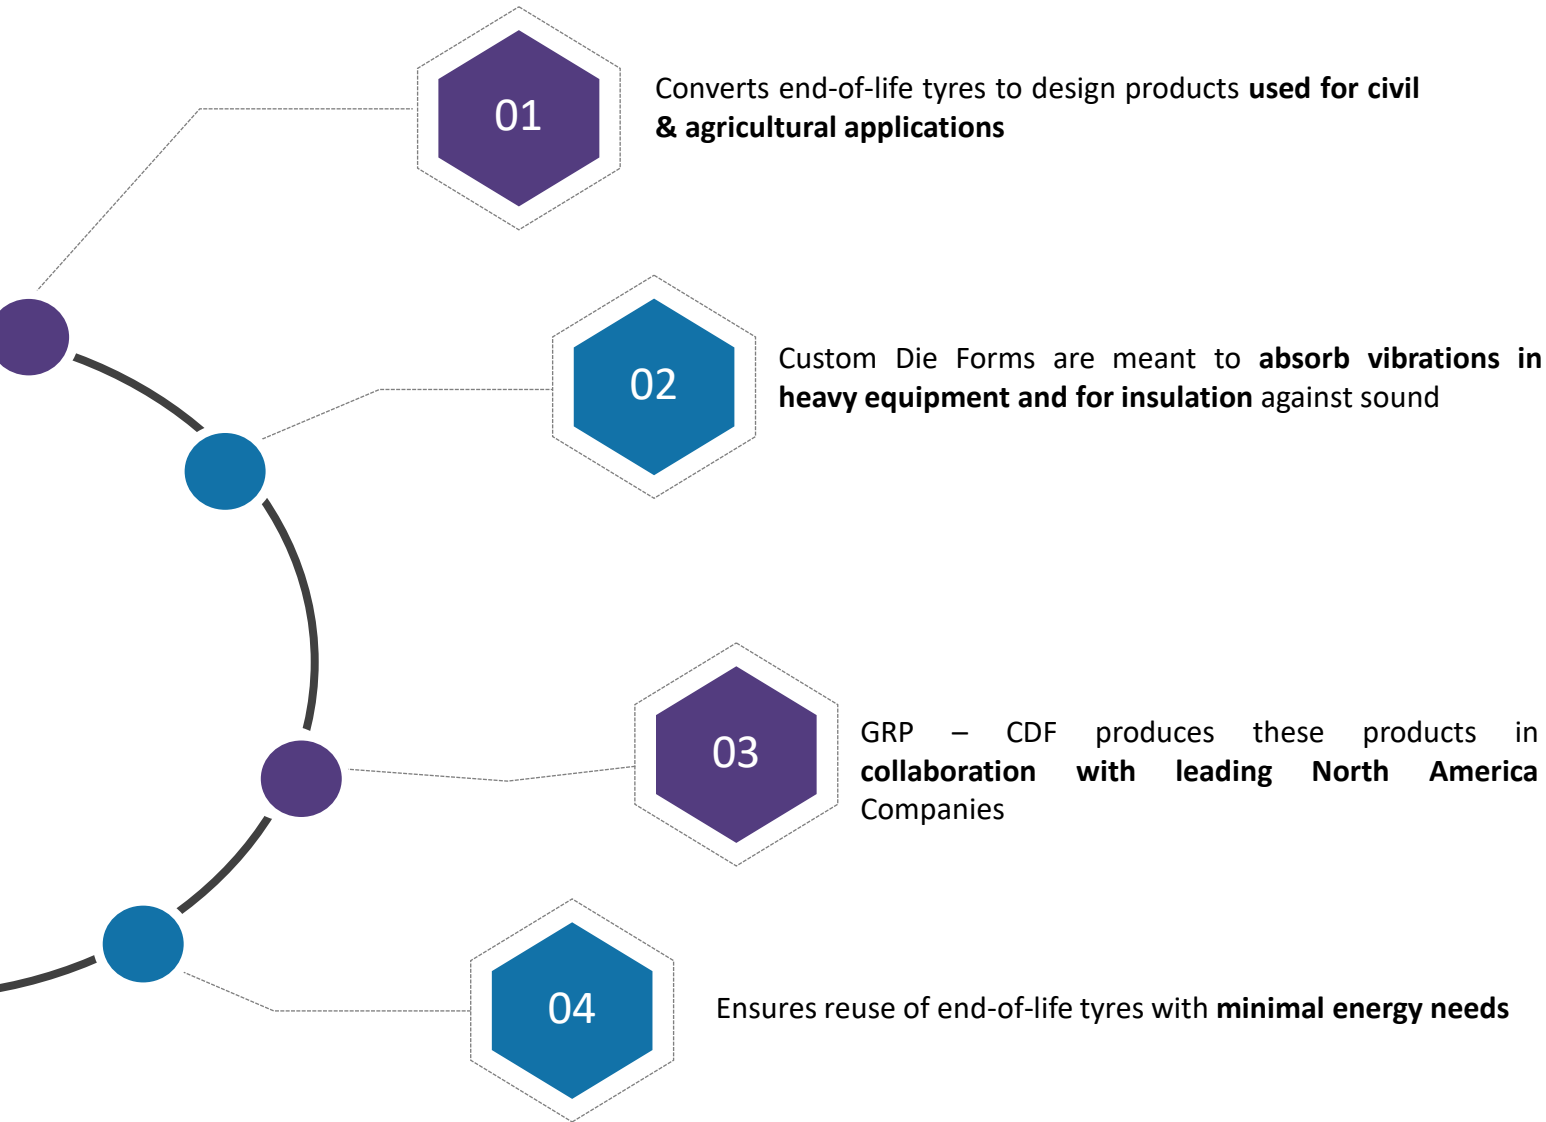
01

Converts end-of-life tyres to design products used for civil & agricultural applications

02

Custom Die Forms are meant to absorb vibrations in heavy equipment and for insulation against sound

03

GRP – CDF produces these products in collaboration with leading North America Companies

04

Ensures reuse of end-of-life tyres with minimal energy needs